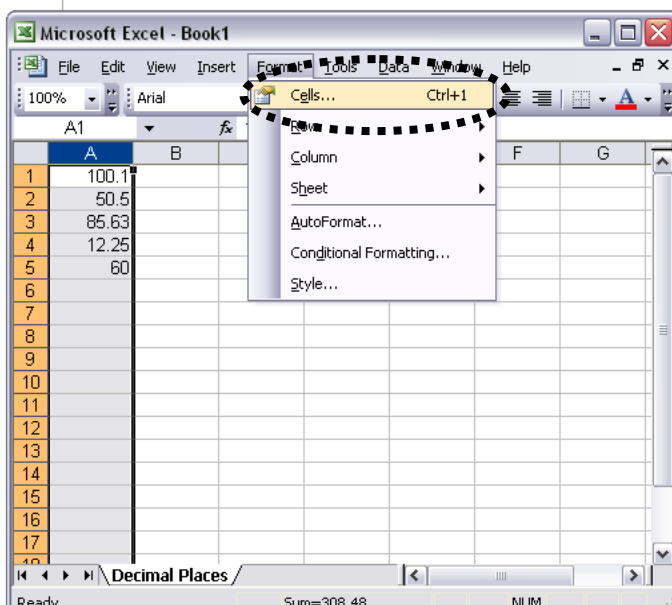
Microsoft Excel - Book1

File Edit View Insert Format Tools Data Window Help

100% Arial

A1 $f_x$

| | A | B | | | F | G |
|---|---|---|---|---|---|---|
| 1 | 100.1 | | | | | |
| 2 | 50.5 | | | | | |
| 3 | 85.63 | | | | | |
| 4 | 12.25 | | | | | |
| 5 | 60 | | | | | |
| 6 | | | | | | |
| 7 | | | | | | |
| 8 | | | | | | |
| 9 | | | | | | |
| 10 | | | | | | |
| 11 | | | | | | |
| 12 | | | | | | |
| 13 | | | | | | |
| 14 | | | | | | |
| 15 | | | | | | |
| 16 | | | | | | |
| 17 | | | | | | |

Cells... Ctrl+1
Row
Column
Sheet
AutoFormat...
Conditional Formatting...
Style...

Decimal Places

Ready Sum=308.48 NUM